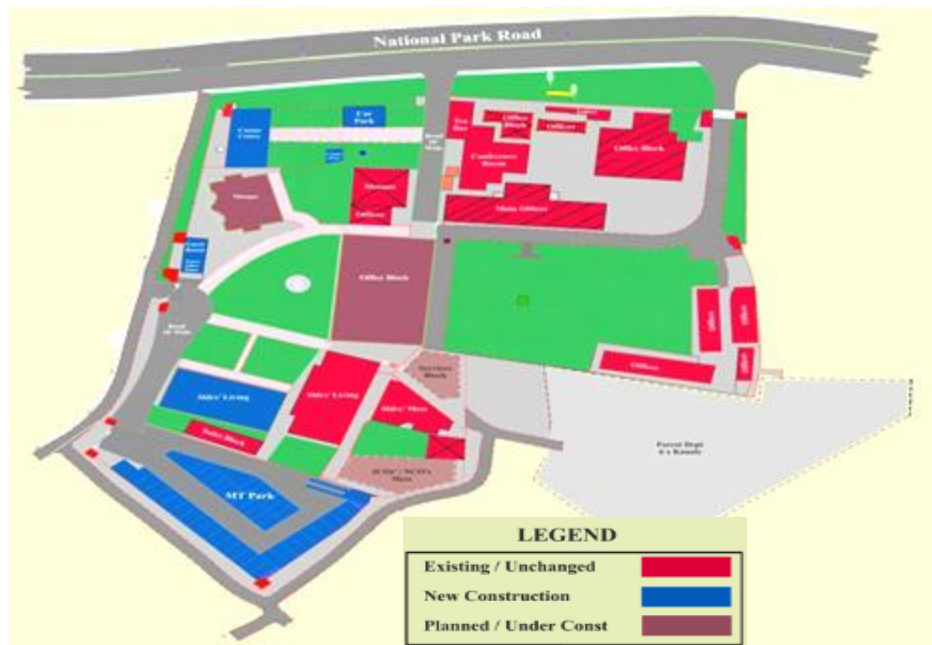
National Park Road

Car Park

Canine Centre

Tea Bar

Office Block

Office

Offices

Office Block

Conference Room

Mosque

Offices

Main Offices

Mosque

Guard Room

Office Block

Office

Office

Offices

Office

Road of State

Road of State

Services Block

Sldrs' Living

Sldrs' Living

Sldrs' Mess

Toilet Block

JCOs' / NCOs' Mess

MT Park

Forest Dept & Kennels

LEGEND

Existing / Unchanged

New Construction

Planned / Under Const